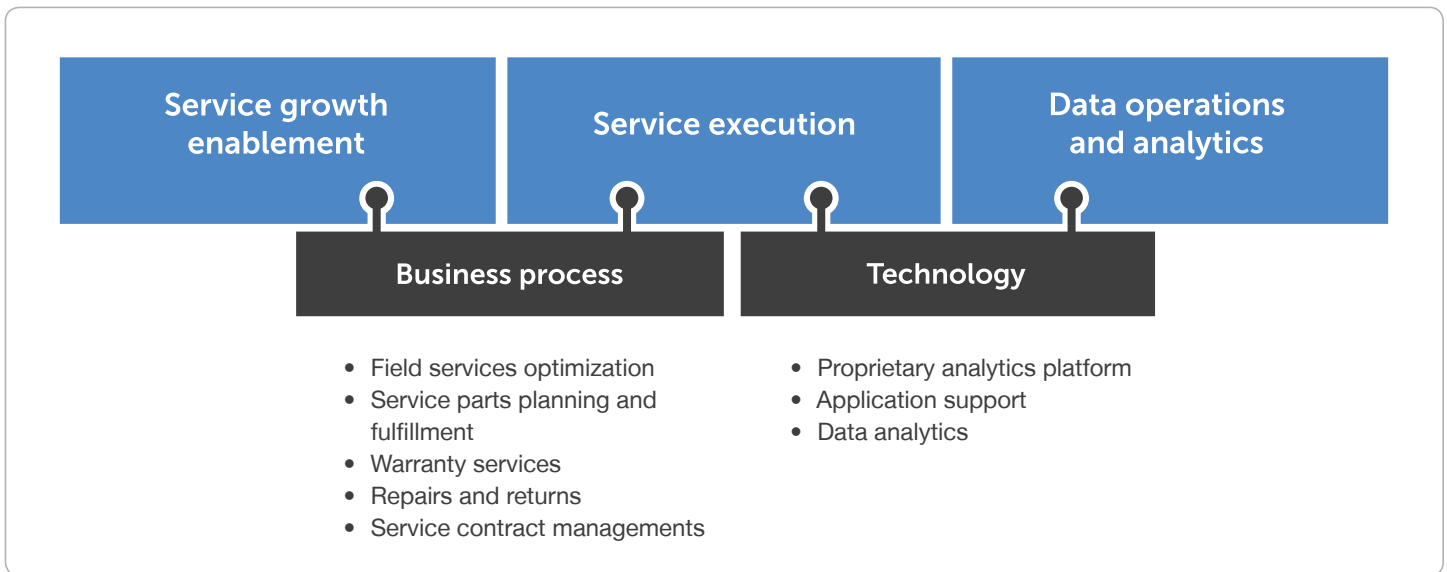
Service growth enablement

Service execution

Data operations and analytics

Business process

Technology

- Field services optimization
- Service parts planning and fulfillment
- Warranty services
- Repairs and returns
- Service contract managements

- Proprietary analytics platform
- Application support
- Data analytics